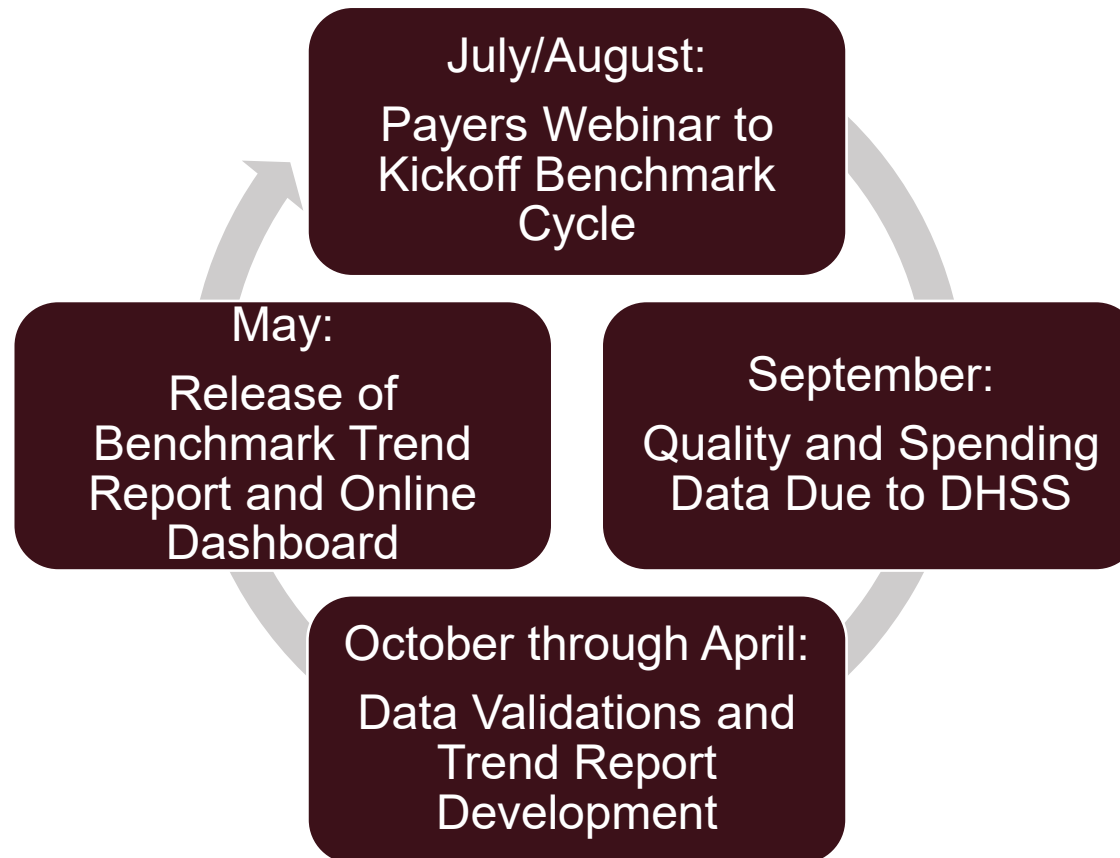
July/August:

Payers Webinar to Kickoff Benchmark Cycle

September:

Quality and Spending Data Due to DHSS

October through April:

Data Validations and Trend Report Development

May:

Release of Benchmark Trend Report and Online Dashboard